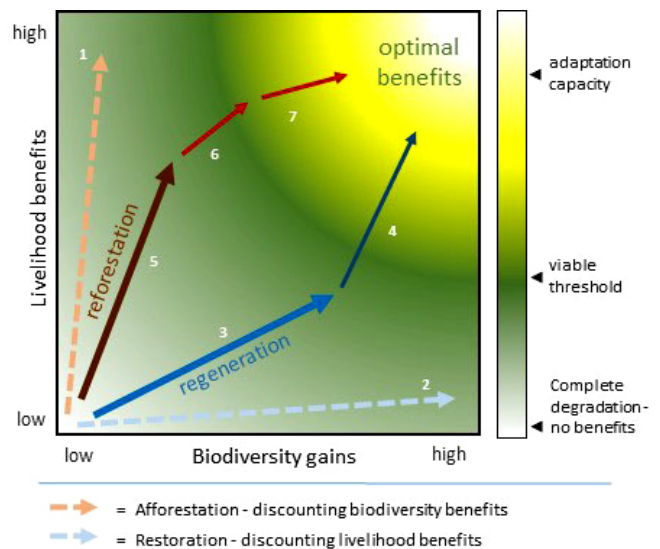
high

low

Livelihood benefits

1

optimal benefits

7

6

reforestation

5

4

3

regeneration

2

low

Biodiversity gains

high

adaptation capacity

viable threshold

Complete degradation - no benefits

= Afforestation - discounting biodiversity benefits

= Restoration - discounting livelihood benefits